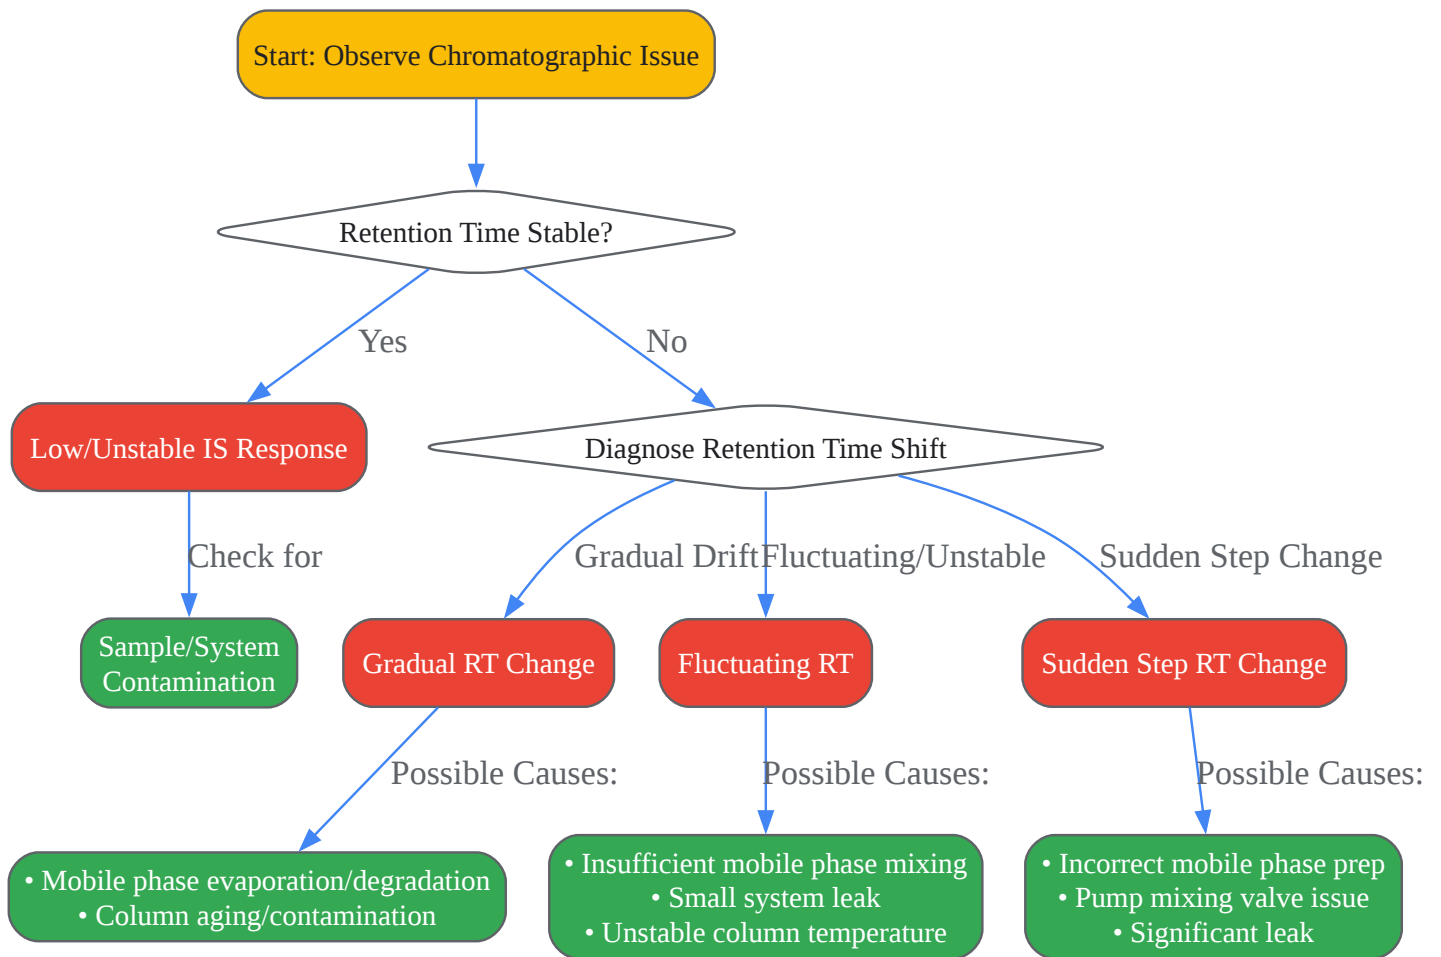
Start: Observe Chromatographic Issue

Retention Time Stable?

Yes

No

Low/Unstable IS Response

Diagnose Retention Time Shift

Check for

Gradual Drift

Fluctuating/Unstable

Sudden Step Change

Sample/System Contamination

Gradual RT Change

Fluctuating RT

Sudden Step RT Change

Possible Causes:

Possible Causes:

Possible Causes:

• Mobile phase evaporation/degradation
• Column aging/contamination

• Insufficient mobile phase mixing
• Small system leak
• Unstable column temperature

• Incorrect mobile phase prep
• Pump mixing valve issue
• Significant leak